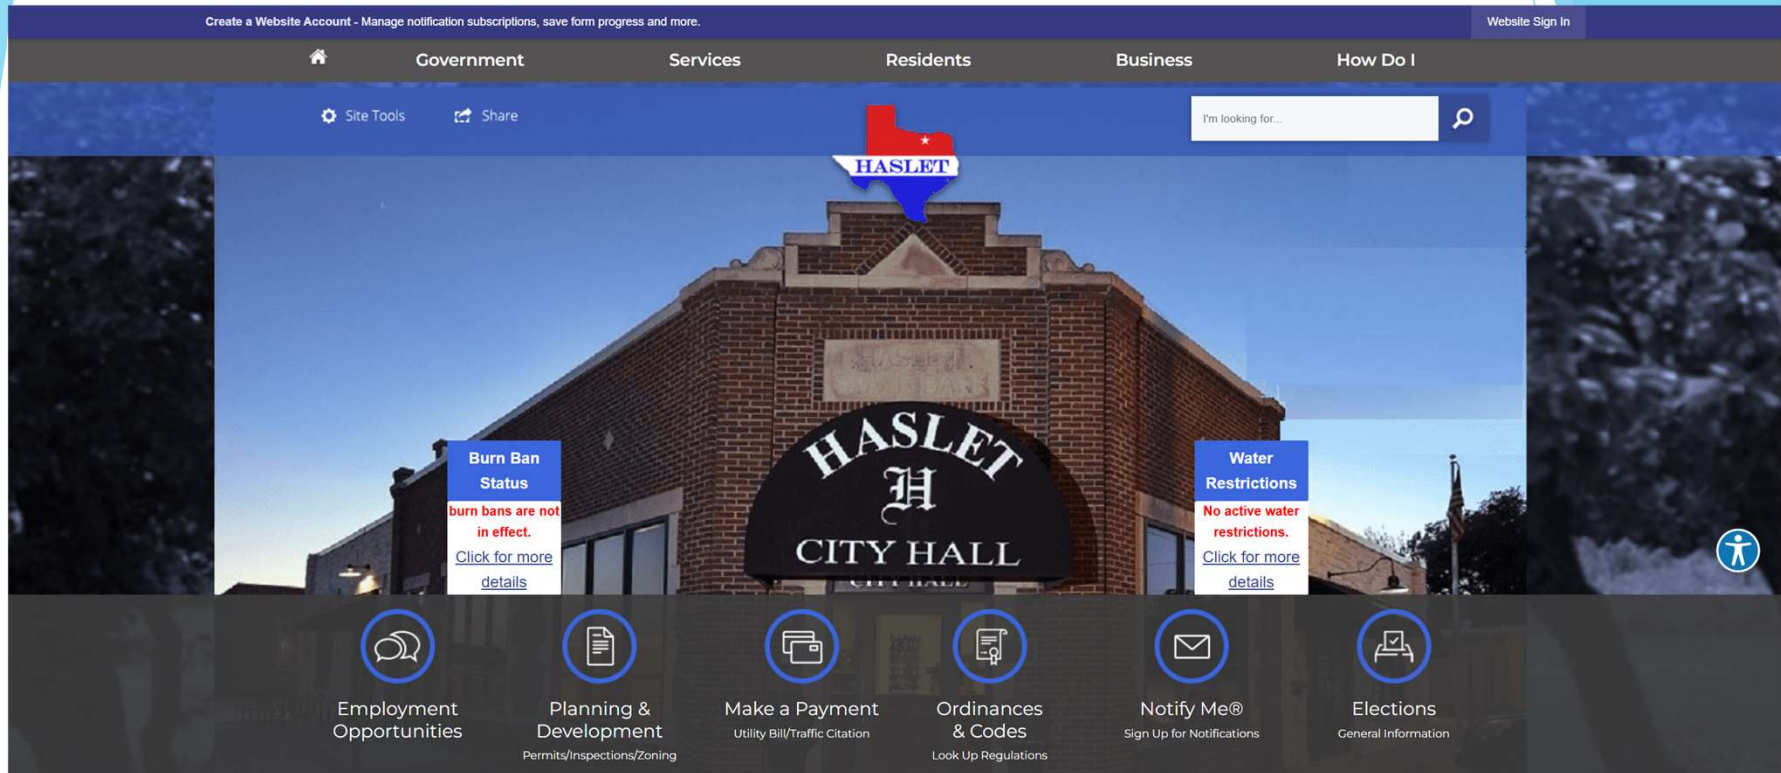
Create a Website Account - Manage notification subscriptions, save form progress and more.

Website Sign In

Government Services Residents Business How Do I

Site Tools Share

HASLET

I'm looking for...

HASLET
H
CITY HALL

Burn Ban Status
burn bans are not in effect.
Click for more details

Water Restrictions
No active water restrictions.
Click for more details

Employment Opportunities

Planning & Development
Permits/Inspections/Zoning

Make a Payment
Utility Bill/Traffic Citation

Ordinances & Codes
Look Up Regulations

Notify Me®
Sign Up for Notifications

Elections
General Information